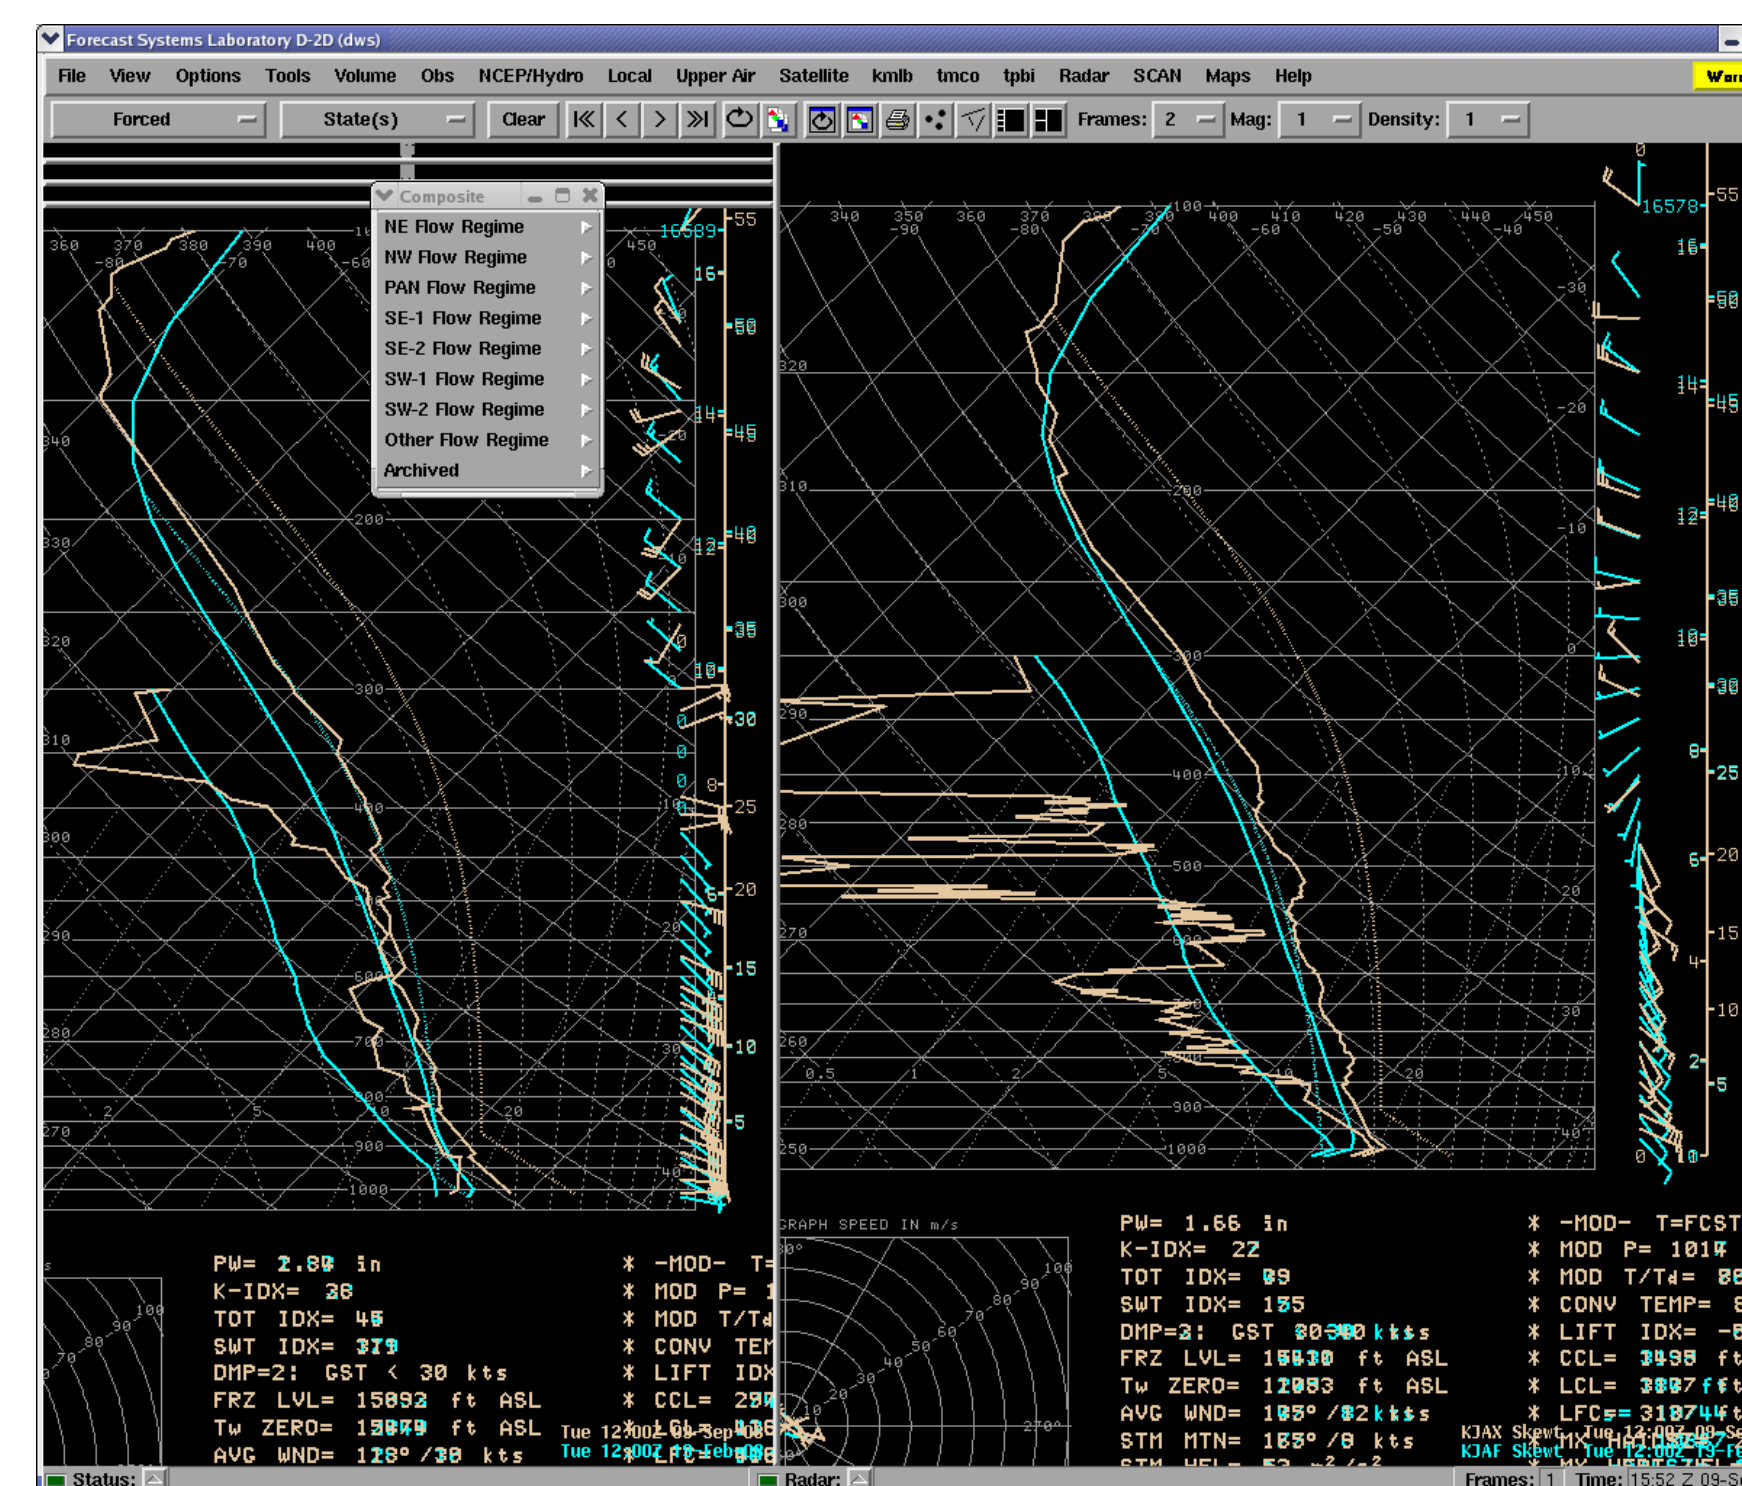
Forecast Systems Laboratory D-2D (dws)

File View Options Tools Volume Obs NCEP/Hydro Local Upper Air Satellite kmlb tmco tpbi Radar SCAN Maps Help

Forced State(s) Clear Frames: 2 Mag: 1 Density: 1

Composite
NE Flow Regime
NW Flow Regime
PAN Flow Regime
SE-1 Flow Regime
SE-2 Flow Regime
SW-1 Flow Regime
SW-2 Flow Regime
Other Flow Regime
Archived

PW= 2.89 in
K-IDX= 38
TOT IDX= 45
SWT IDX= 379
DMP=2: GST < 30 kts
FRZ LVL= 15092 ft ASL
Tw ZERO= 13879 ft ASL
AVG WND= 128° /30 kts

* -MOD- T=
* MOD P= 1
* MOD T/Td
* CONV TEM
* LIFT IDX
* CCL= 29
* LCL= 4

Tue 12:00Z 09-Sep-08
Tue 12:00Z 19-Feb-08

GRAPH SPEED IN m/s

PW= 1.66 in
K-IDX= 22
TOT IDX= 89
SWT IDX= 135
DMP=2: GST 30-40 kts
FRZ LVL= 15830 ft ASL
Tw ZERO= 12083 ft ASL
AVG WND= 185° /12 kts
STM MTN= 165° /8 kts

* -MOD- T=FCST
* MOD P= 1017
* MOD T/Td= 8
* CONV TEMP= 8
* LIFT IDX= -
* CCL= 3498 ft
* LCL= 3807 ft
* LFC= 318744 ft

KJAX Skewt Tue 12:00Z 09-Se
KJAF Skewt Tue 12:00Z 19-Fe

Status: Radar: Frames: 1 Time: 15:52 Z 09-S